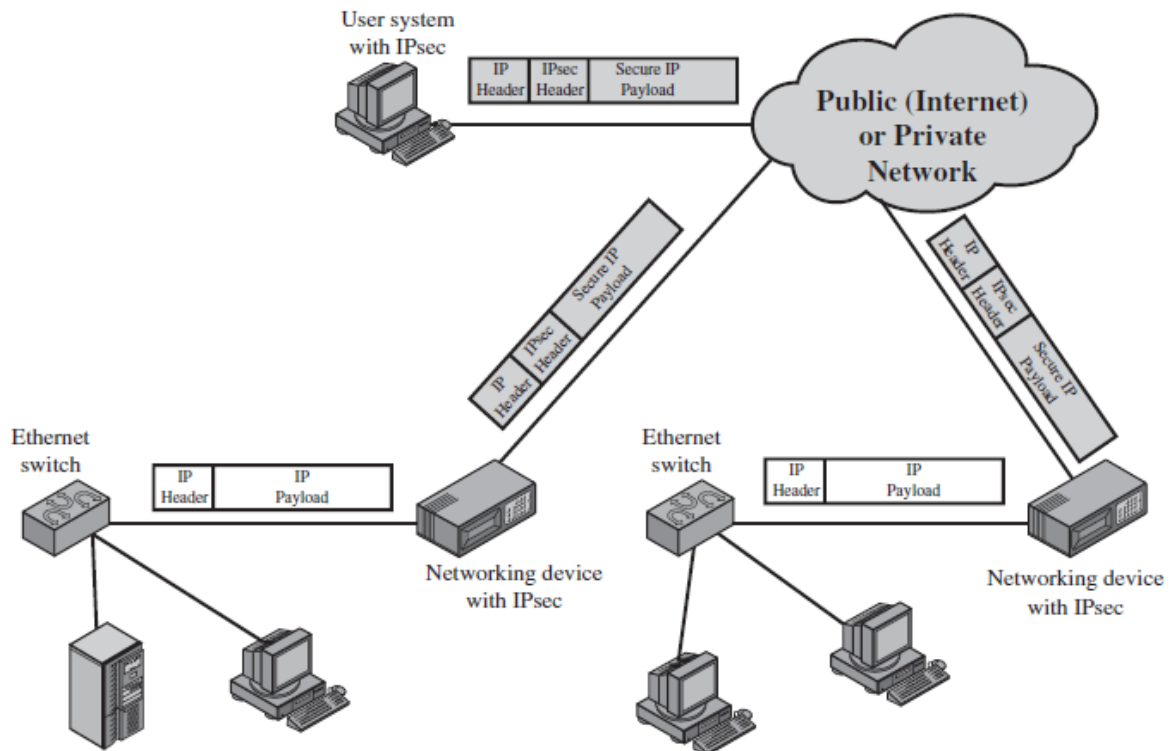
User system with IPsec

IP Header | IPsec Header | Secure IP Payload

Public (Internet) or Private Network

IP Header | IPsec Header | Secure IP Payload

IP Header | IPsec Header | Secure IP Payload

Ethernet switch

IP Header | IP Payload

Networking device with IPsec

Ethernet switch

IP Header | IP Payload

Networking device with IPsec